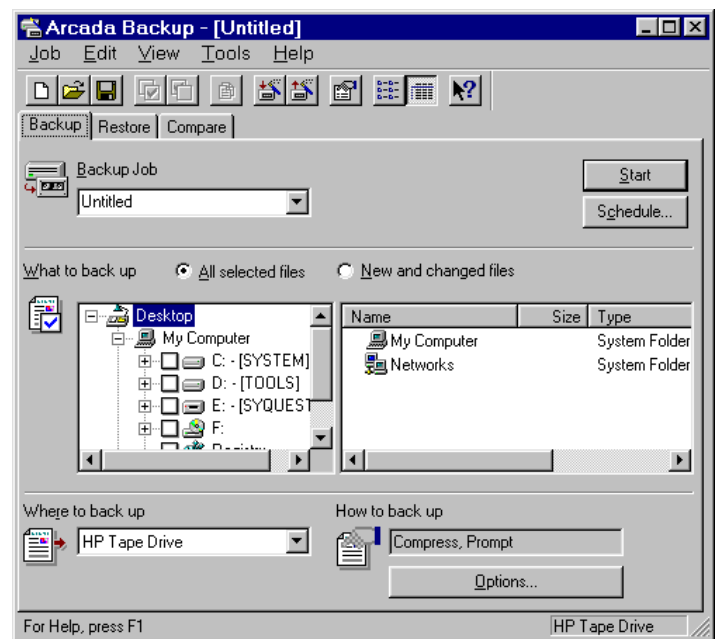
Arcada Backup - [Untitled]

Job Edit View Tools Help

Backup | Restore | Compare

Backup Job

Untitled

Start

Schedule...

What to back up ● All selected files ○ New and changed files

Desktop
My Computer
C: - [SYSTEM]
D: - [TOOLS]
E: - [SYQUEST
F:
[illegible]

| Name | Size | Type |
|---|---|---|
| My Computer | | System Folder |
| Networks | | System Folder |

Where to back up

HP Tape Drive

How to back up

Compress, Prompt

Options...

For Help, press F1

HP Tape Drive